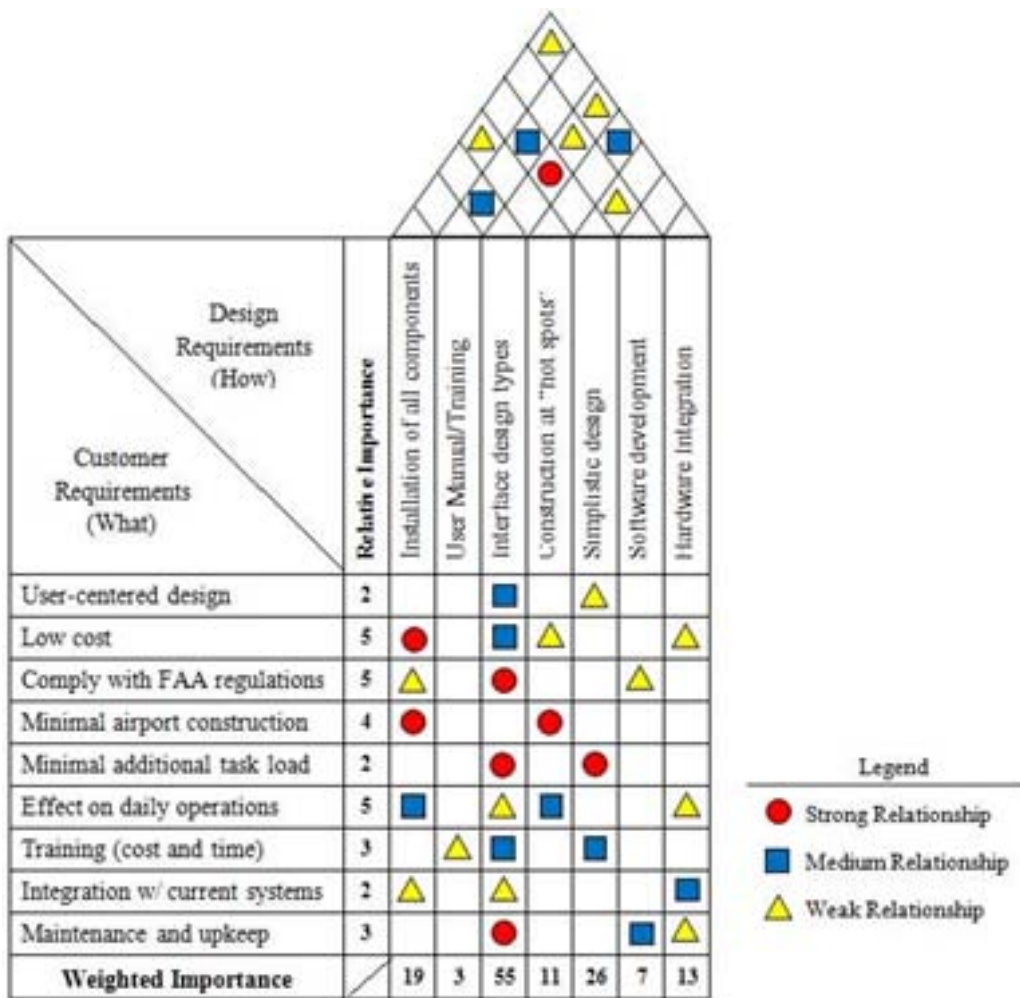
| Design Requirements (How) / Customer Requirements (What) | Relative Importance | Installation of all components | User Manual/Training | Interface design types | Construction at "hot spots" | Simplistic design | Software development | Hardware Integration |
|---|---|---|---|---|---|---|---|---|
| User-centered design | 2 | | | | | | | |
| Low cost | 5 | | | | | | | |
| Comply with FAA regulations | 5 | | | | | | | |
| Minimal airport construction | 4 | | | | | | | |
| Minimal additional task load | 2 | | | | | | | |
| Effect on daily operations | 5 | | | | | | | |
| Training (cost and time) | 3 | | | | | | | |
| Integration w/ current systems | 2 | | | | | | | |
| Maintenance and upkeep | 3 | | | | | | | |
| **Weighted Importance** | | 19 | 3 | 55 | 11 | 26 | 7 | 13 |

Legend
Strong Relationship
Medium Relationship
Weak Relationship